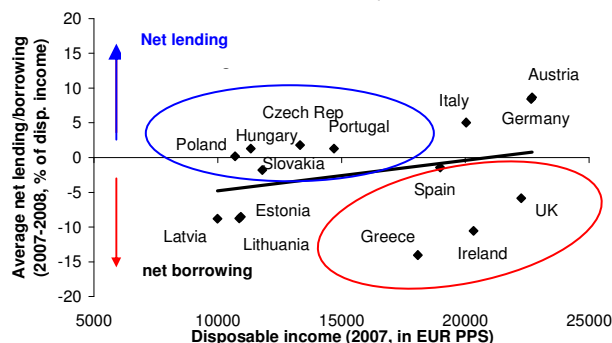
20
15
10
5
0
-5
-10
-15
-20

Average net lending/borrowing (2007-2008, % of disp. income)

Net lending

net borrowing

Austria
Italy
Germany
Czech Rep
Portugal
Hungary
Poland
Slovakia
Spain
Estonia
UK
Latvia
Lithuania
Greece
Ireland

5000
10000
15000
20000
25000

Disposable income (2007, in EUR PPS)